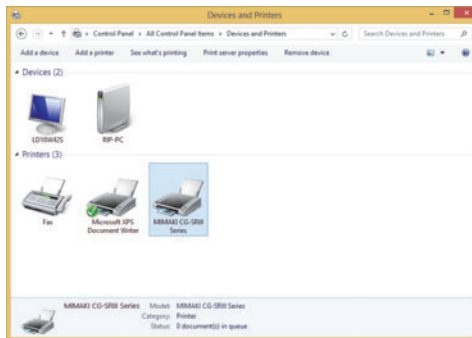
Devices and Printers

Control Panel > All Control Panel Items > Devices and Printers

Search Devices and Printers

Add a device Add a printer See what's printing Print server properties Remove device

Devices (2)

LD18W425

RIP-PC

Printers (3)

Fax

Microsoft XPS Document Writer

MIMAKI CG-SRIII Series

MIMAKI CG-SRIII Series Model: MIMAKI CG-SRIII Series
Category: Printer
Status: 0 document(s) in queue